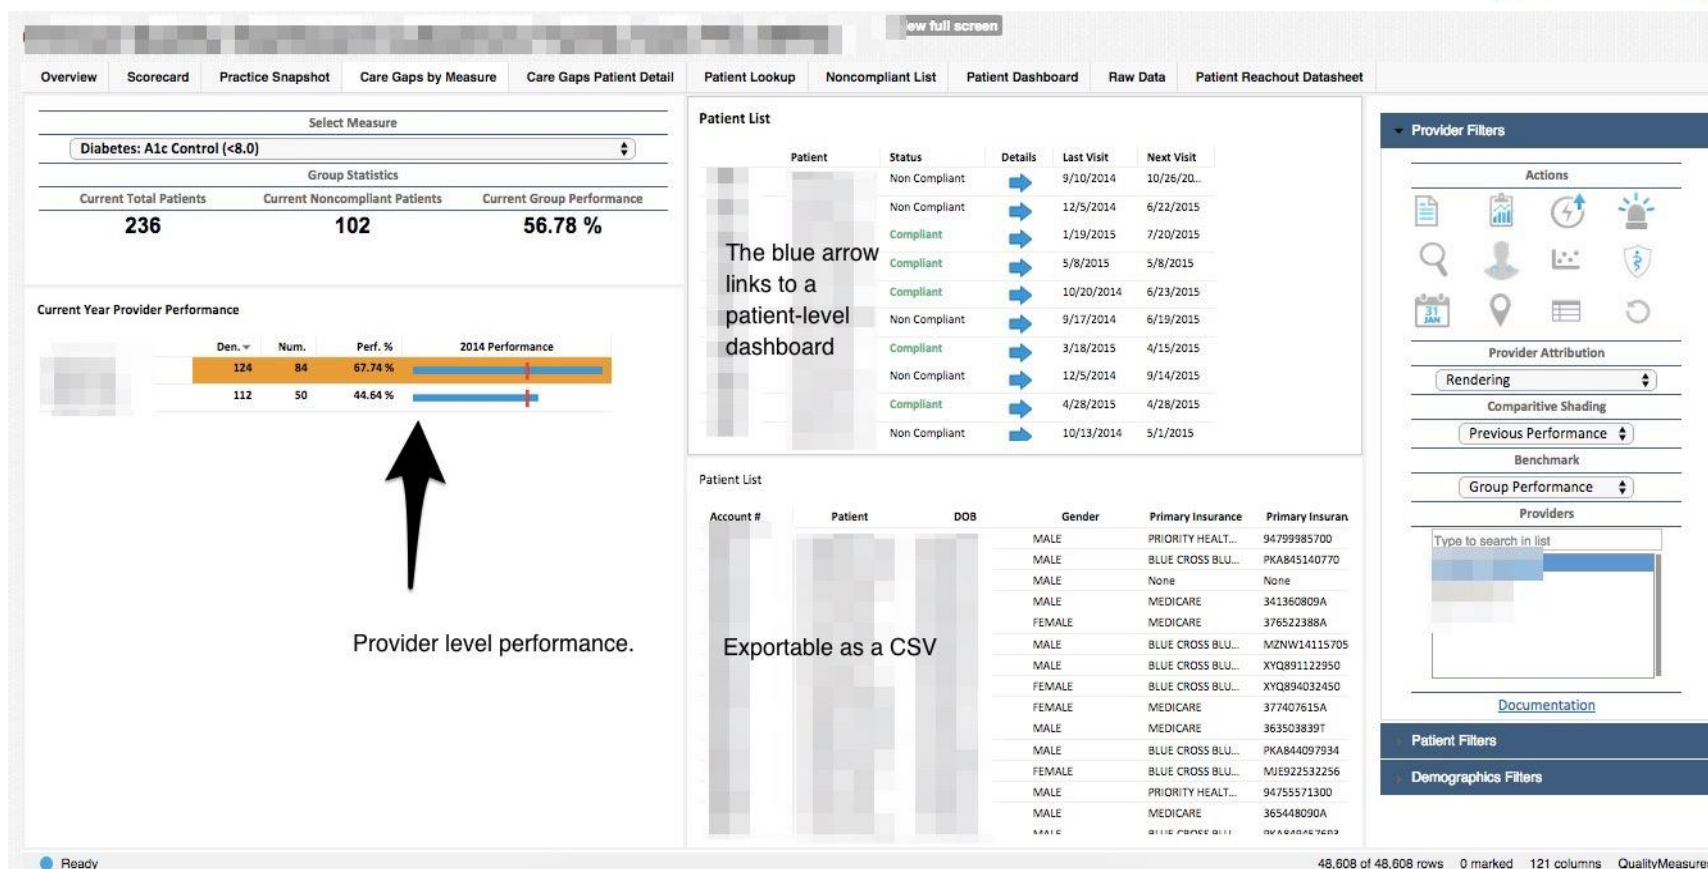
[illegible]ew full screen

Overview | Scorecard | Practice Snapshot | Care Gaps by Measure | Care Gaps Patient Detail | Patient Lookup | Noncompliant List | Patient Dashboard | Raw Data | Patient Reachout Datasheet

Select Measure

Diabetes: A1c Control (<8.0)

Group Statistics

| Current Total Patients | Current Noncompliant Patients | Current Group Performance |
|---|---|---|
| 236 | 102 | 56.78 % |

Current Year Provider Performance

| Den. | Num. | Perf. % | 2014 Performance |
|---|---|---|---|
| 124 | 84 | 67.74 % | |
| 112 | 50 | 44.64 % | |

Provider level performance.

Patient List

| Patient | Status | Details | Last Visit | Next Visit |
|---|---|---|---|---|
| | Non Compliant | | 9/10/2014 | 10/26/20... |
| | Non Compliant | | 12/5/2014 | 6/22/2015 |
| | Compliant | | 1/19/2015 | 7/20/2015 |
| | Compliant | | 5/8/2015 | 5/8/2015 |
| | Compliant | | 10/20/2014 | 6/23/2015 |
| | Non Compliant | | 9/17/2014 | 6/19/2015 |
| | Compliant | | 3/18/2015 | 4/15/2015 |
| | Non Compliant | | 12/5/2014 | 9/14/2015 |
| | Compliant | | 4/28/2015 | 4/28/2015 |
| | Non Compliant | | 10/13/2014 | 5/1/2015 |

The blue arrow links to a patient-level dashboard

Patient List

| Account # | Patient | DOB | Gender | Primary Insurance | Primary Insuran |
|---|---|---|---|---|---|
| | | | MALE | PRIORITY HEALT... | 94799985700 |
| | | | MALE | BLUE CROSS BLU... | PKA845140770 |
| | | | MALE | None | None |
| | | | MALE | MEDICARE | 341360809A |
| | | | FEMALE | MEDICARE | 376522388A |
| | | | MALE | BLUE CROSS BLU... | MZNW14115705 |
| | | | MALE | BLUE CROSS BLU... | XYQ891122950 |
| | | | FEMALE | BLUE CROSS BLU... | XYQ894032450 |
| | | | FEMALE | MEDICARE | 377407615A |
| | | | MALE | MEDICARE | 363503839T |
| | | | MALE | BLUE CROSS BLU... | PKA844097934 |
| | | | FEMALE | BLUE CROSS BLU... | MJE922532256 |
| | | | MALE | PRIORITY HEALT... | 94755571300 |
| | | | MALE | MEDICARE | 365448090A |

Exportable as a CSV

Provider Filters

Actions

31 JAN

Provider Attribution

Rendering

Comparitive Shading

Previous Performance

Benchmark

Group Performance

Providers

Type to search in list

Documentation

Patient Filters

Demographics Filters

Ready

48,608 of 48,608 rows 0 marked 121 columns QualityMeasure